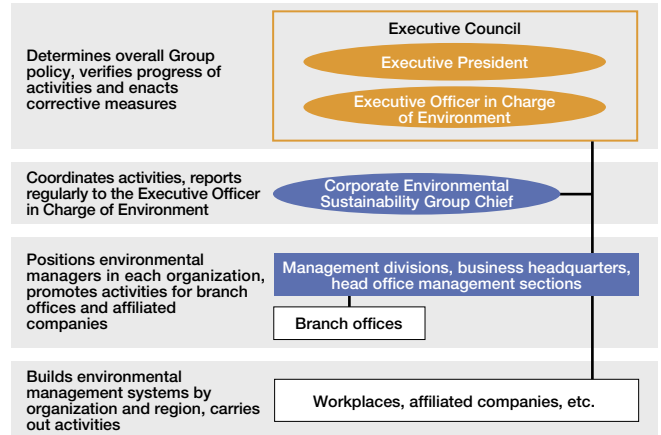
Determines overall Group policy, verifies progress of activities and enacts corrective measures

Executive Council

Executive President

Executive Officer in Charge of Environment

Coordinates activities, reports regularly to the Executive Officer in Charge of Environment

Corporate Environmental Sustainability Group Chief

Positions environmental managers in each organization, promotes activities for branch offices and affiliated companies

Management divisions, business headquarters, head office management sections

Branch offices

Builds environmental management systems by organization and region, carries out activities

Workplaces, affiliated companies, etc.